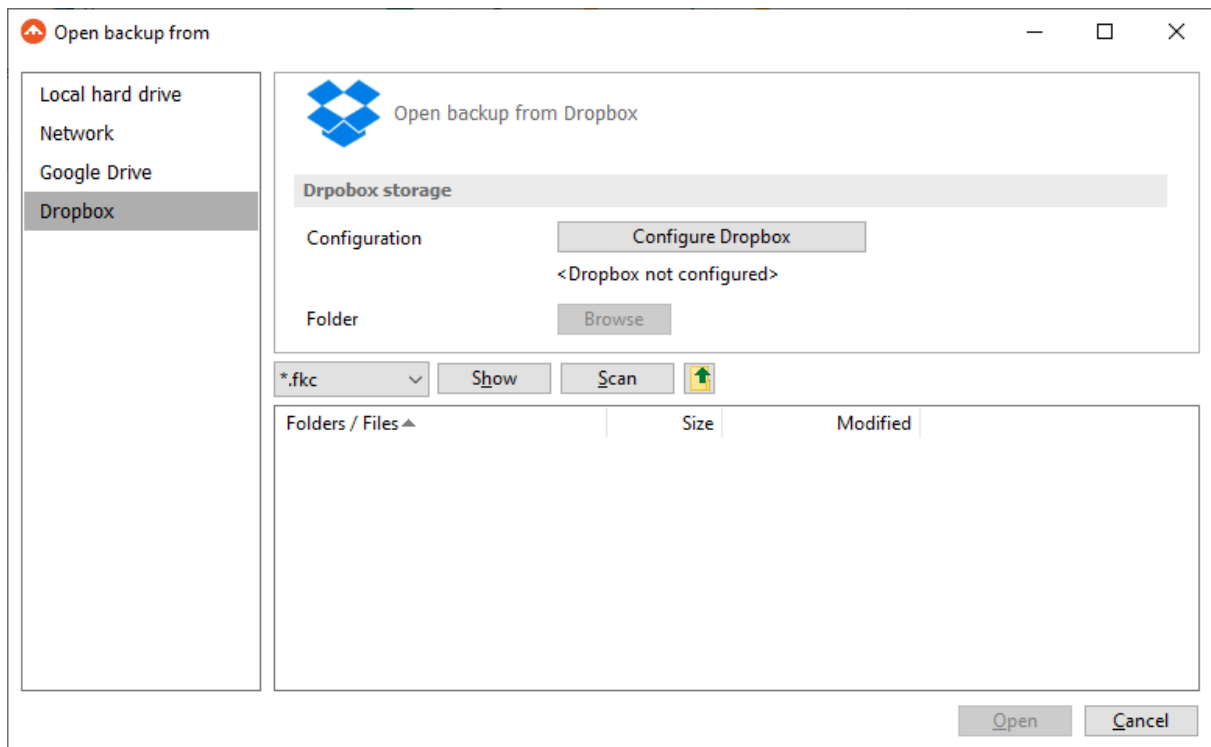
Open backup from

Local hard drive
Network
Google Drive
Dropbox

Open backup from Dropbox

Drpobox storage

Configuration
Configure Dropbox
<Dropbox not configured>

Folder
Browse

*.fkc
Show
Scan

| Folders / Files | Size | Modified |
|---|---|---|

Open
Cancel